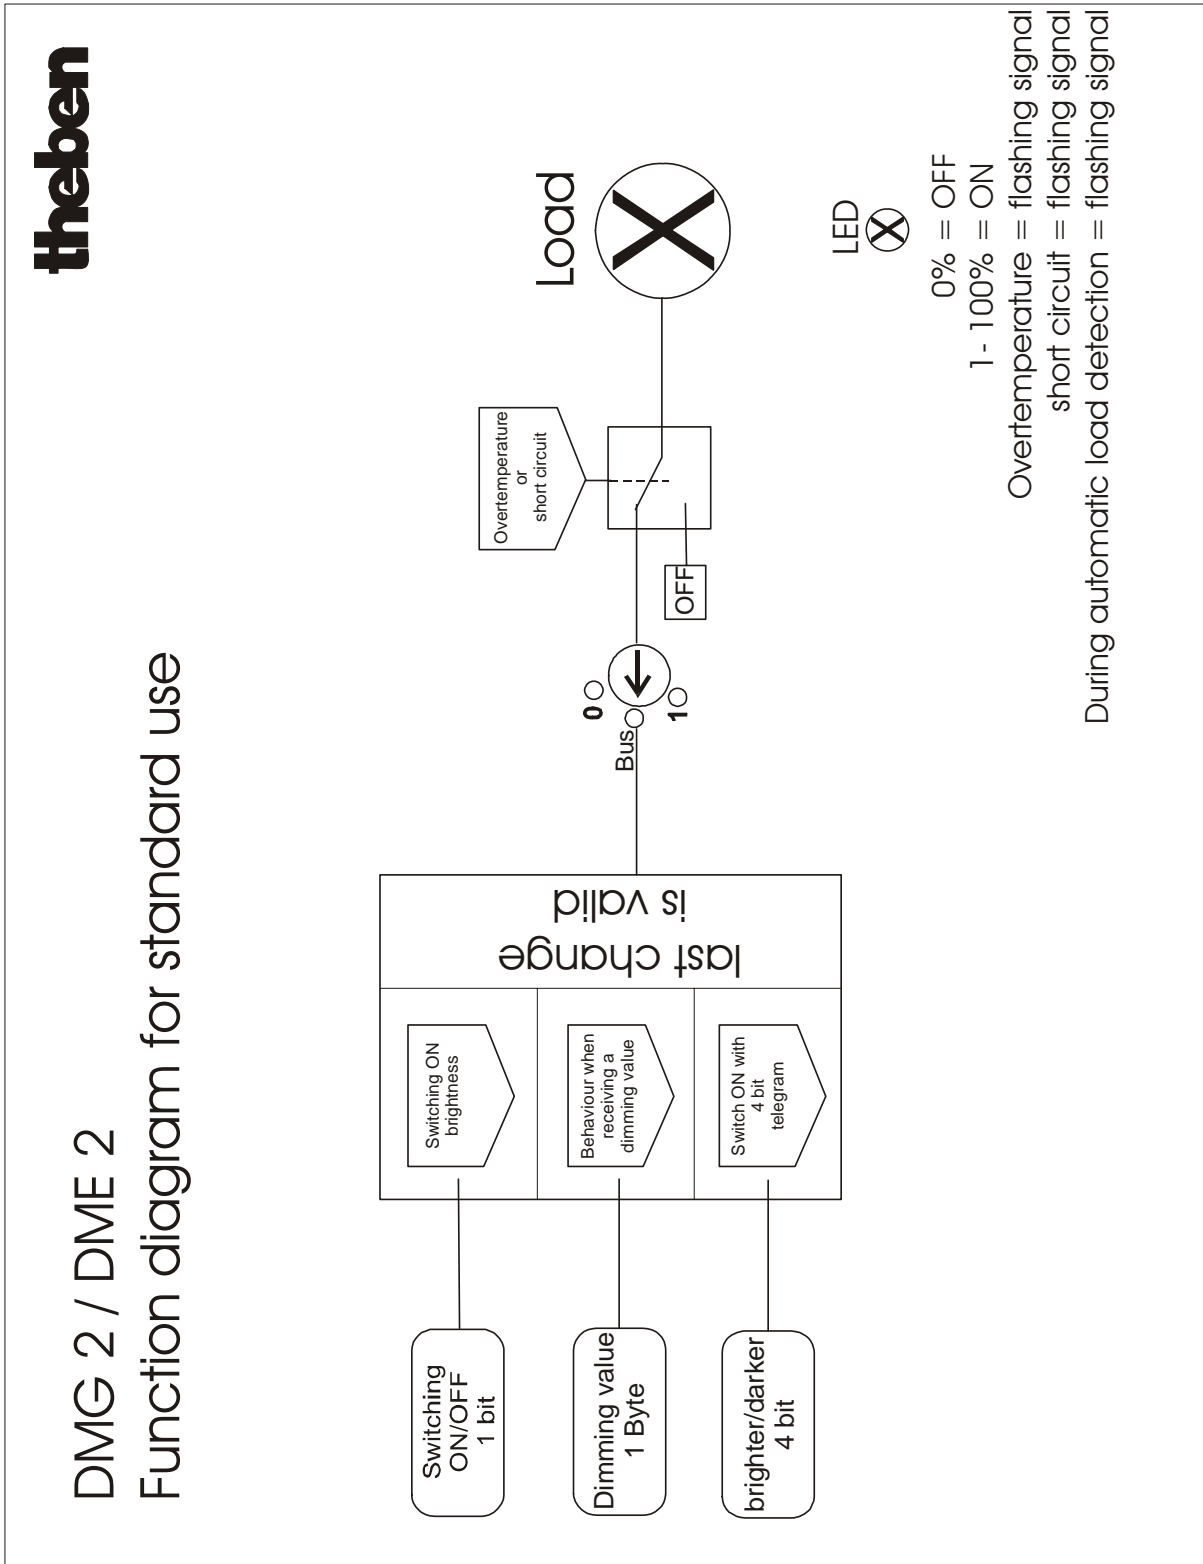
theben

DMG 2 / DME 2
Function diagram for standard use

Switching ON/OFF 1 bit

Dimming value 1 Byte

brighter/darker 4 bit

Switching ON brightness

Behaviour when receiving a dimming value

Switch ON with 4 bit telegram

last change is valid

Bus

0

1

OFF

Overtemperature or short circuit

Load

LED

0% = OFF
1 - 100% = ON
Overtemperature = flashing signal
short circuit = flashing signal
During automatic load detection = flashing signal